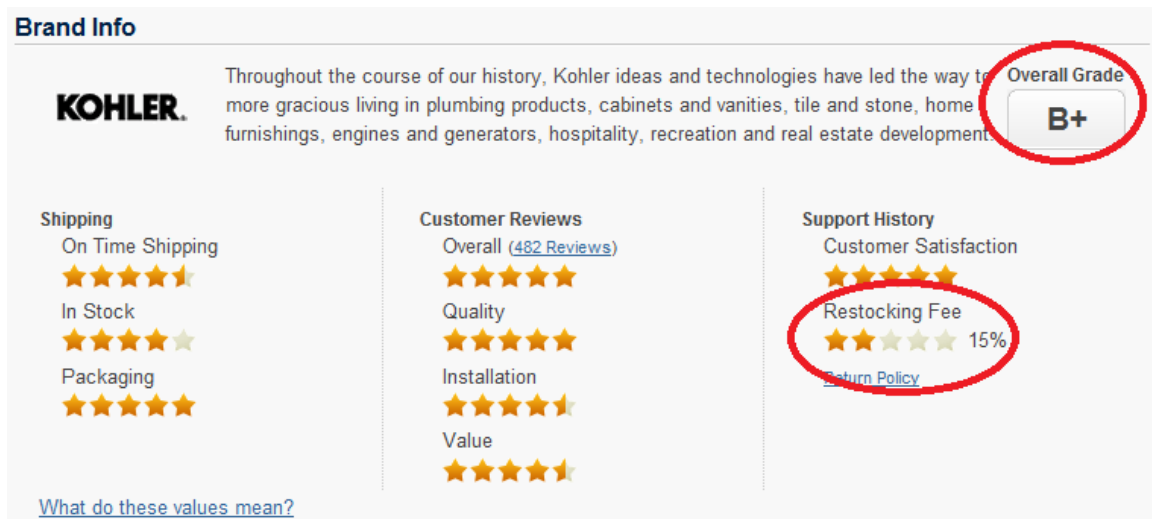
Brand Info

KOHLER.

Throughout the course of our history, Kohler ideas and technologies have led the way to more gracious living in plumbing products, cabinets and vanities, tile and stone, home furnishings, engines and generators, hospitality, recreation and real estate development.

Overall Grade
B+

Shipping
On Time Shipping
In Stock
Packaging

Customer Reviews
Overall (482 Reviews)
Quality
Installation
Value

Support History
Customer Satisfaction
Restocking Fee
15%
Return Policy

What do these values mean?